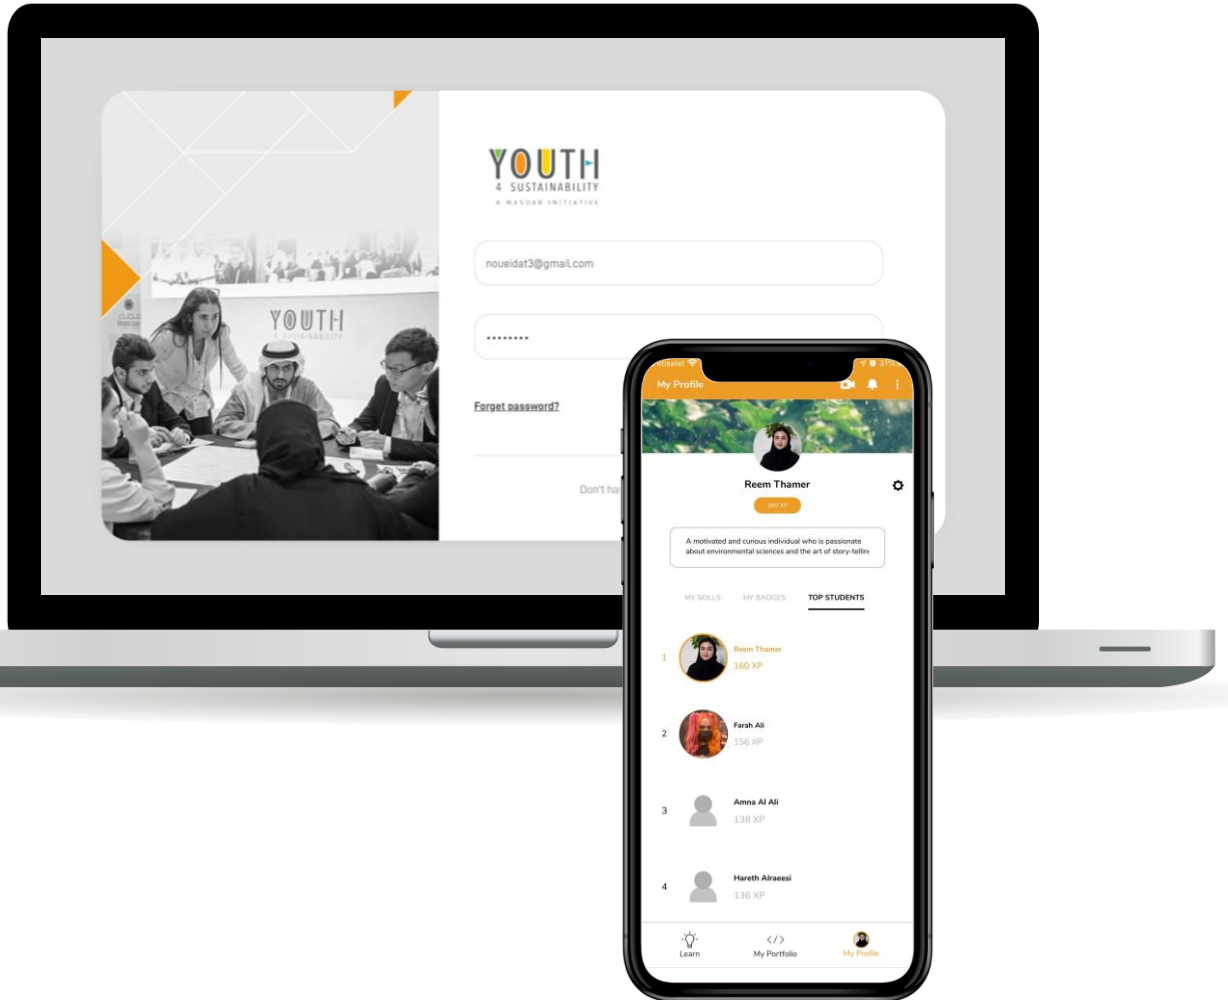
YOUTH
4 SUSTAINABILITY
A MASDAR INITIATIVE

YOUTH
4 SUSTAINABILITY

noueidat3@gmail.com

••••••••

Forget password?

Don't ha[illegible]

etisalat
31%

My Profile

Reem Thamer

160 XP

A motivated and curious individual who is passionate about environmental sciences and the art of story-tellin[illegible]

MY SKILLS
MY BADGES
TOP STUDENTS

1 Reem Thamer 160 XP

2 Farah Ali 156 XP

3 Amna Al Ali 138 XP

4 Hareth Alraeesi 136 XP

Learn
My Portfolio
My Profile